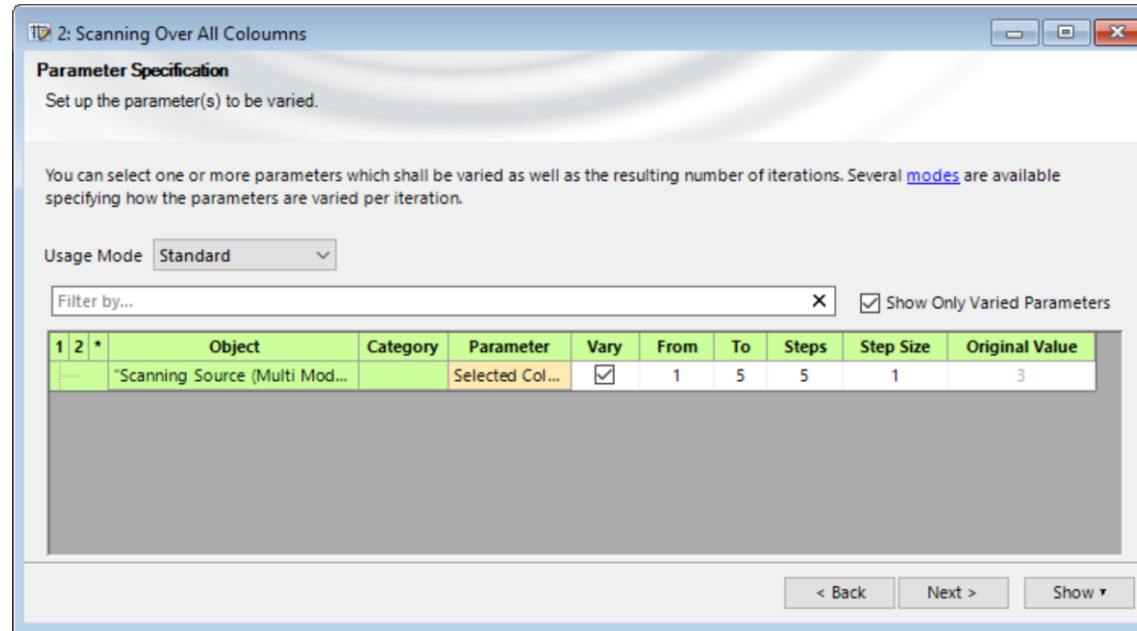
2: Scanning Over All Coloumns

Parameter Specification

Set up the parameter(s) to be varied.

You can select one or more parameters which shall be varied as well as the resulting number of iterations. Several modes are available specifying how the parameters are varied per iteration.

Usage Mode Standard

Filter by...

Show Only Varied Parameters

| 1 | 2 | * | Object | Category | Parameter | Vary | From | To | Steps | Step Size | Original Value |
|---|---|---|---|---|---|---|---|---|---|---|---|
| | | | "Scanning Source (Multi Mod... | | Selected Col... | ☑ | 1 | 5 | 5 | 1 | 3 |

< Back Next > Show ▾